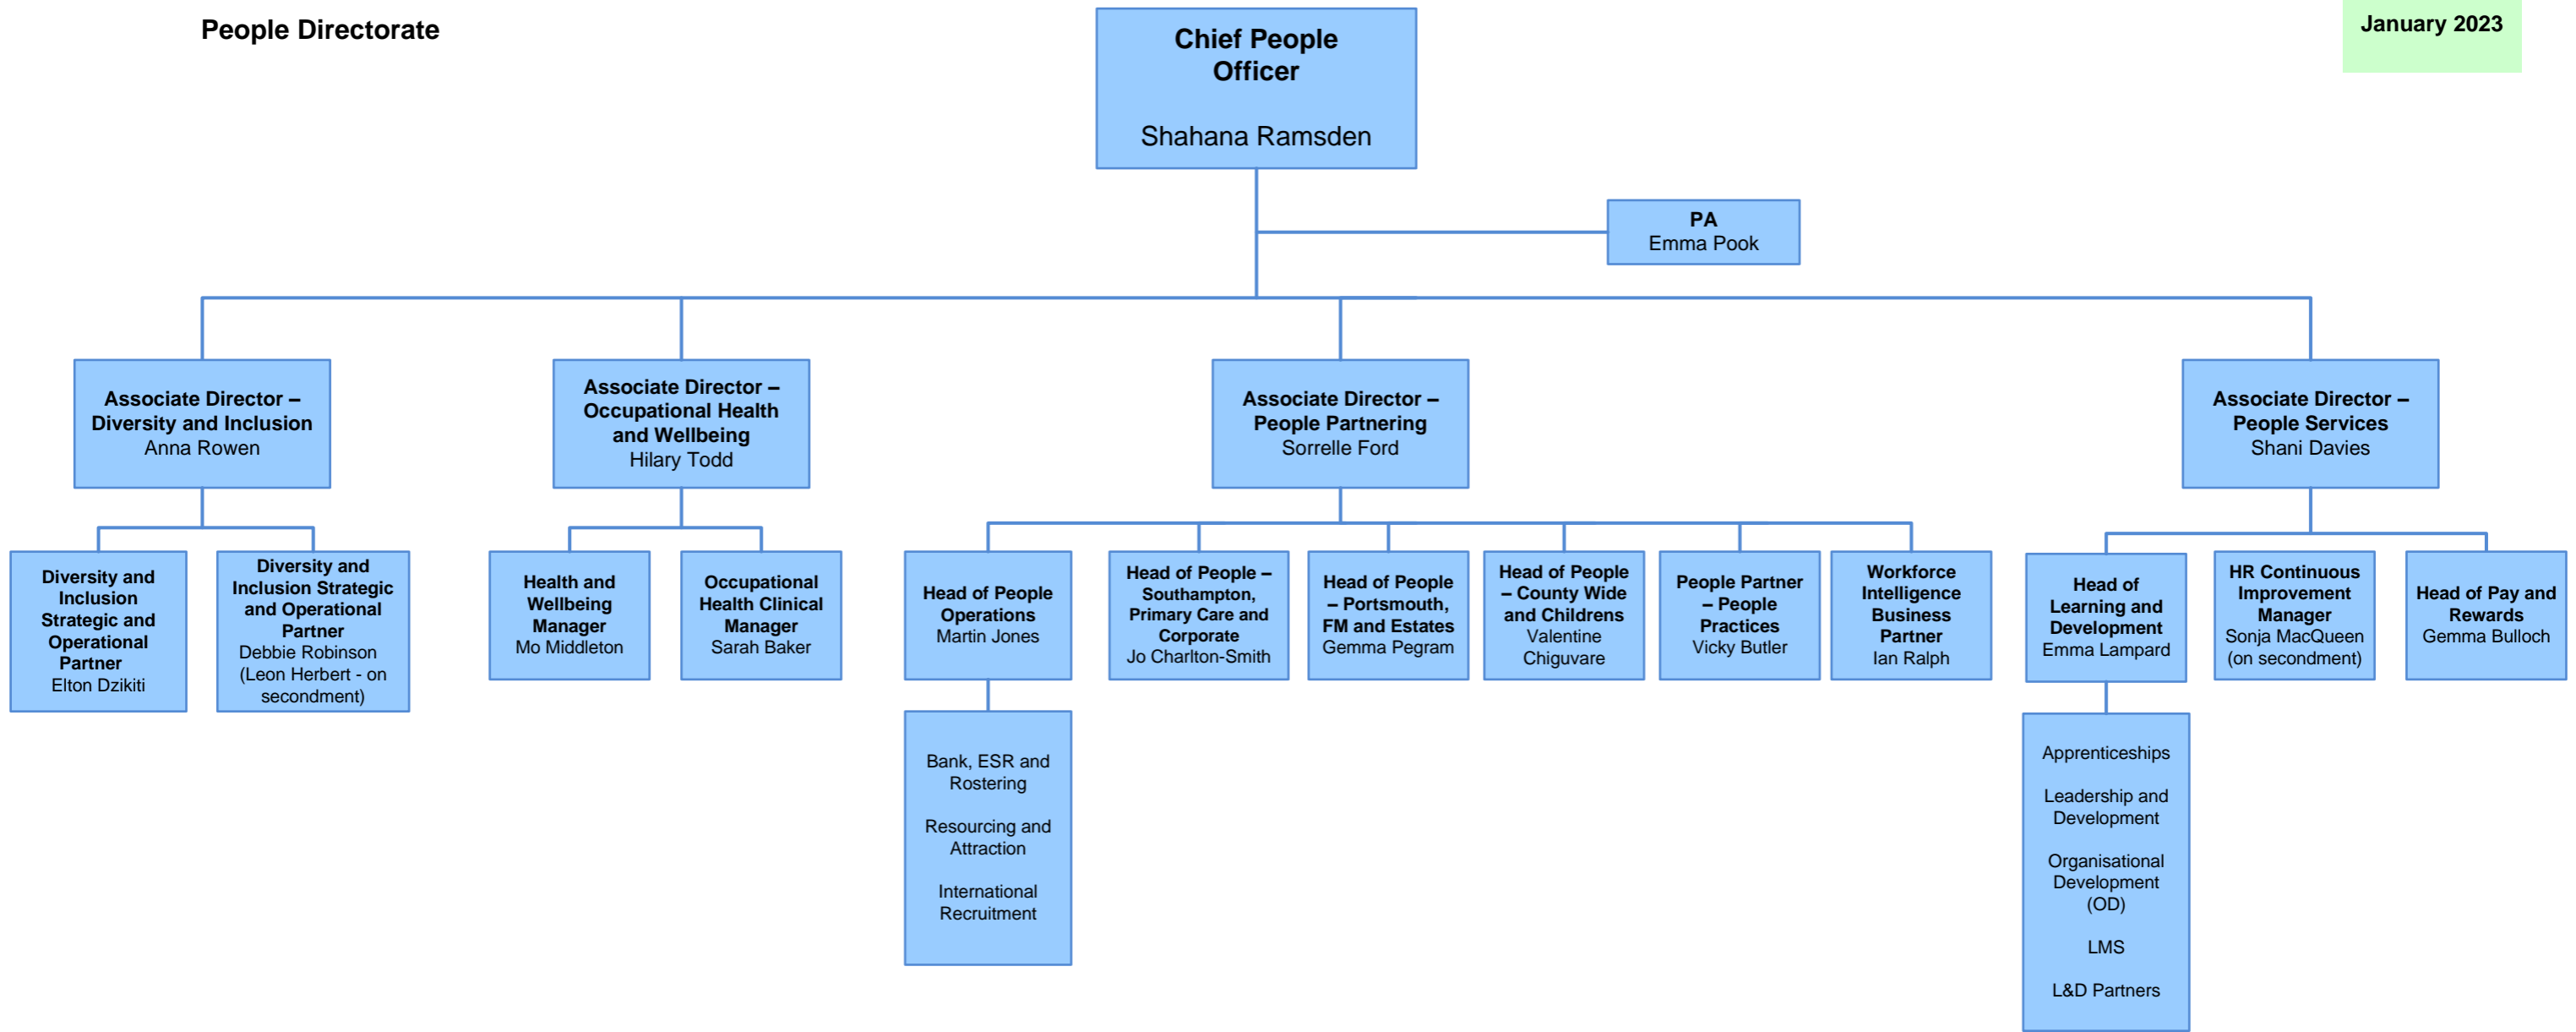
People Directorate

January 2023

Chief People Officer

Shahana Ramsden

PA
Emma Pook

Associate Director – Diversity and Inclusion
Anna Rowen

Diversity and Inclusion Strategic and Operational Partner
Elton Dzikiti

Diversity and Inclusion Strategic and Operational Partner
Debbie Robinson
(Leon Herbert - on secondment)

Associate Director – Occupational Health and Wellbeing
Hilary Todd

Health and Wellbeing Manager
Mo Middleton

Occupational Health Clinical Manager
Sarah Baker

Associate Director – People Partnering
Sorrelle Ford

Head of People Operations
Martin Jones

Bank, ESR and Rostering

Resourcing and Attraction

International Recruitment

Head of People – Southampton, Primary Care and Corporate
Jo Charlton-Smith

Head of People – Portsmouth, FM and Estates
Gemma Pegram

Head of People – County Wide and Childrens
Valentine Chiguvare

People Partner – People Practices
Vicky Butler

Workforce Intelligence Business Partner
Ian Ralph

Associate Director – People Services
Shani Davies

Head of Learning and Development
Emma Lampard

Apprenticeships

Leadership and Development

Organisational Development (OD)

LMS

L&D Partners

HR Continuous Improvement Manager
Sonja MacQueen
(on secondment)

Head of Pay and Rewards
Gemma Bulloch